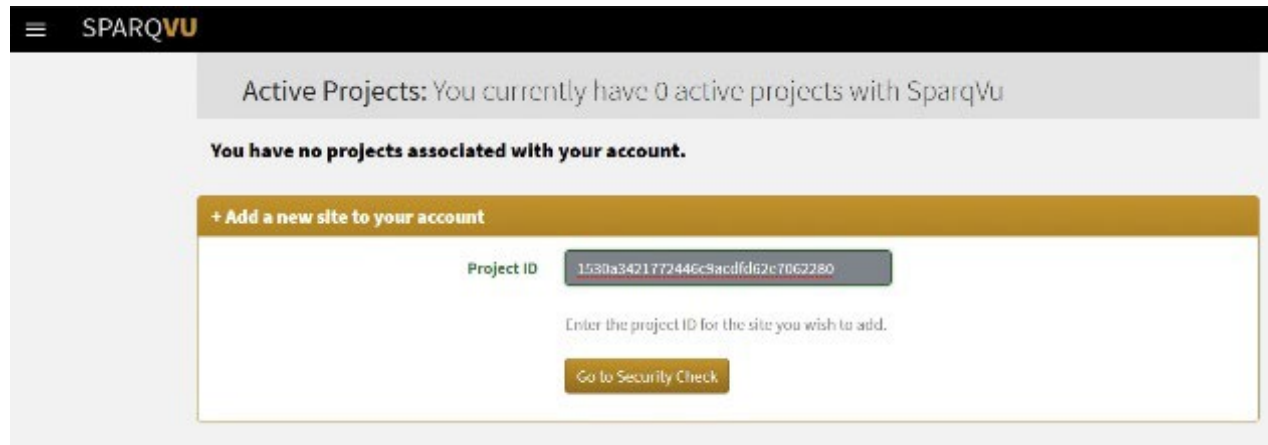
SPARQVU

Active Projects: You currently have 0 active projects with SparqVu

You have no projects associated with your account.

+ Add a new site to your account

Project ID 1530a3421772446c9acdfd62c7062280

Enter the project ID for the site you wish to add.

Go to Security Check